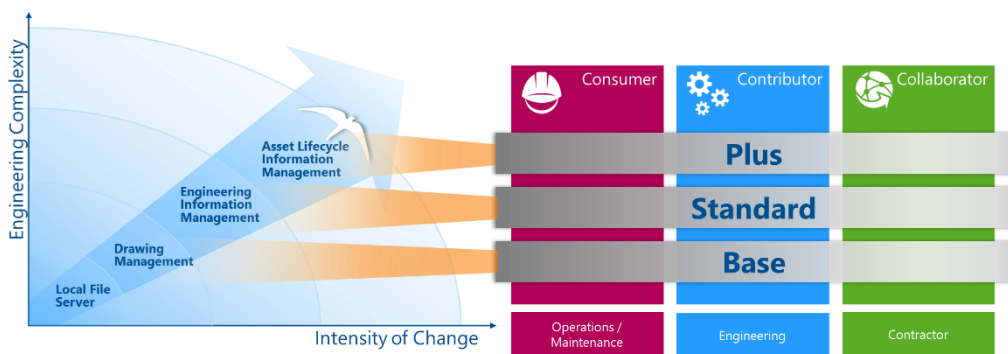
Engineering Complexity

Asset Lifecycle Information Management

Engineering Information Management

Drawing Management

Local File Server

Intensity of Change

Consumer

Contributor

Collaborator

Plus

Standard

Base

Operations / Maintenance

Engineering

Contractor